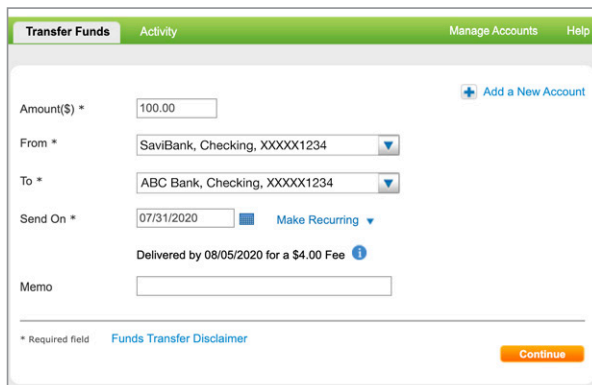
Transfer Funds Activity Manage Accounts Help

Add a New Account

Amount($) * 100.00

From * SaviBank, Checking, XXXXX1234

To * ABC Bank, Checking, XXXXX1234

Send On * 07/31/2020 Make Recurring

Delivered by 08/05/2020 for a $4.00 Fee

Memo

* Required field Funds Transfer Disclaimer

Continue